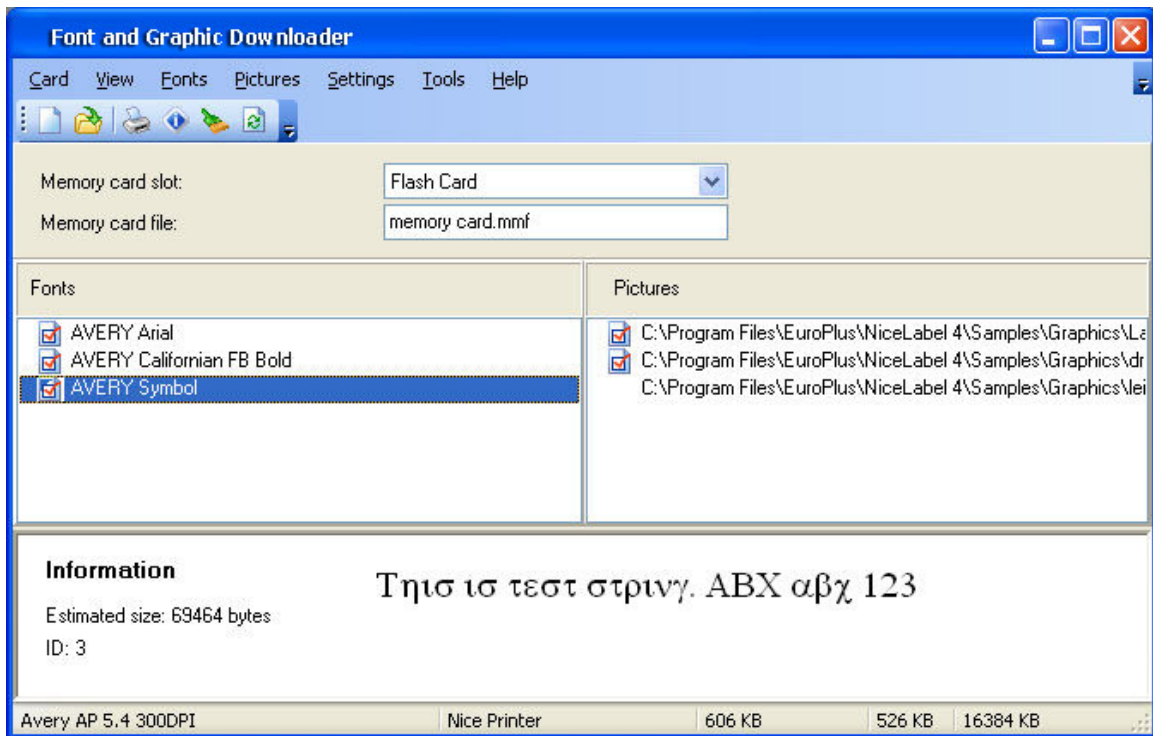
Font and Graphic Downloader

Card View Fonts Pictures Settings Tools Help

Memory card slot: Flash Card
Memory card file: memory card.mmf

Fonts
AVERY Arial
AVERY Californian FB Bold
AVERY Symbol

Pictures
C:\Program Files\EuroPlus\NiceLabel 4\Samples\Graphics\La
C:\Program Files\EuroPlus\NiceLabel 4\Samples\Graphics\dr
C:\Program Files\EuroPlus\NiceLabel 4\Samples\Graphics\lei

Information
Estimated size: 69464 bytes
ID: 3

Τηισ ισ τεστ στριvγ. ΑΒΧ αβχ 123

Avery AP 5.4 300DPI | Nice Printer | 606 KB | 526 KB | 16384 KB